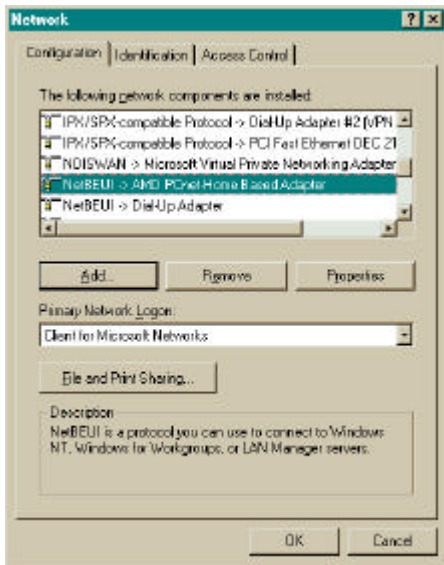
Network

?

Configuration | Identification | Access Control

The following network components are installed:

IPX/SPX-compatible Protocol -> Dial-Up Adapter #2 (VPN

IPX/SPX-compatible Protocol -> PCI Fast Ethernet DEC 21

NDISWAN -> Microsoft Virtual Private Networking Adapter

NetBEUI -> AMD PCnet-Home Based Adapter

NetBEUI -> Dial-Up Adapter

Add...

Remove

Properties

Primary Network Logon:

Client for Microsoft Networks

File and Print Sharing...

Description

NetBEUI is a protocol you can use to connect to Windows NT, Windows for Workgroups, or LAN Manager servers.

OK

Cancel